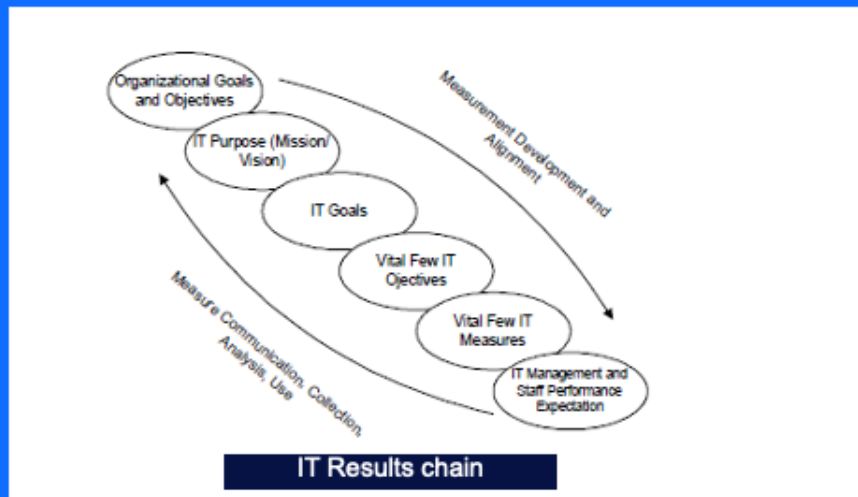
Organizational Goals and Objectives

IT Purpose (Mission/ Vision)

IT Goals

Vital Few IT Ojectives

Vital Few IT Measures

IT Management and Staff Performance Expectation

Measurement Development and Alignment

Measure Communication, Collection, Analysis, Use

IT Results chain